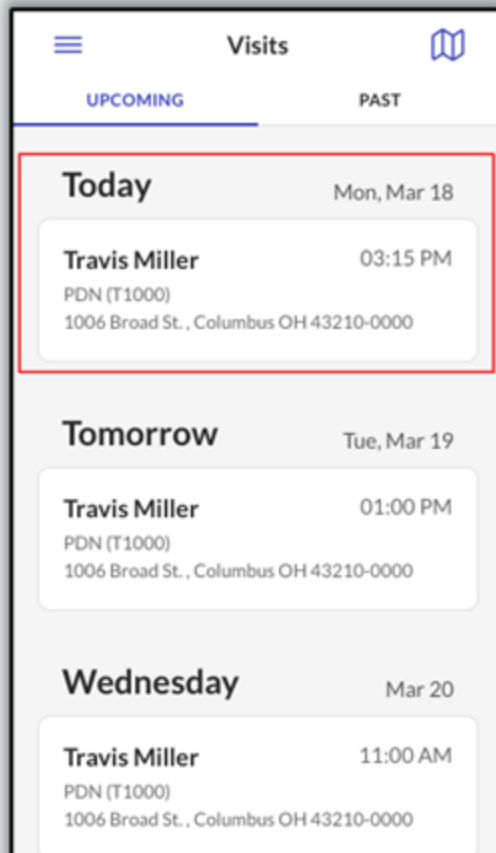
Visits

UPCOMING PAST

Today Mon, Mar 18

Travis Miller 03:15 PM
PDN (T1000)
1006 Broad St. , Columbus OH 43210-0000

Tomorrow Tue, Mar 19

Travis Miller 01:00 PM
PDN (T1000)
1006 Broad St. , Columbus OH 43210-0000

Wednesday Mar 20

Travis Miller 11:00 AM
PDN (T1000)
1006 Broad St. , Columbus OH 43210-0000